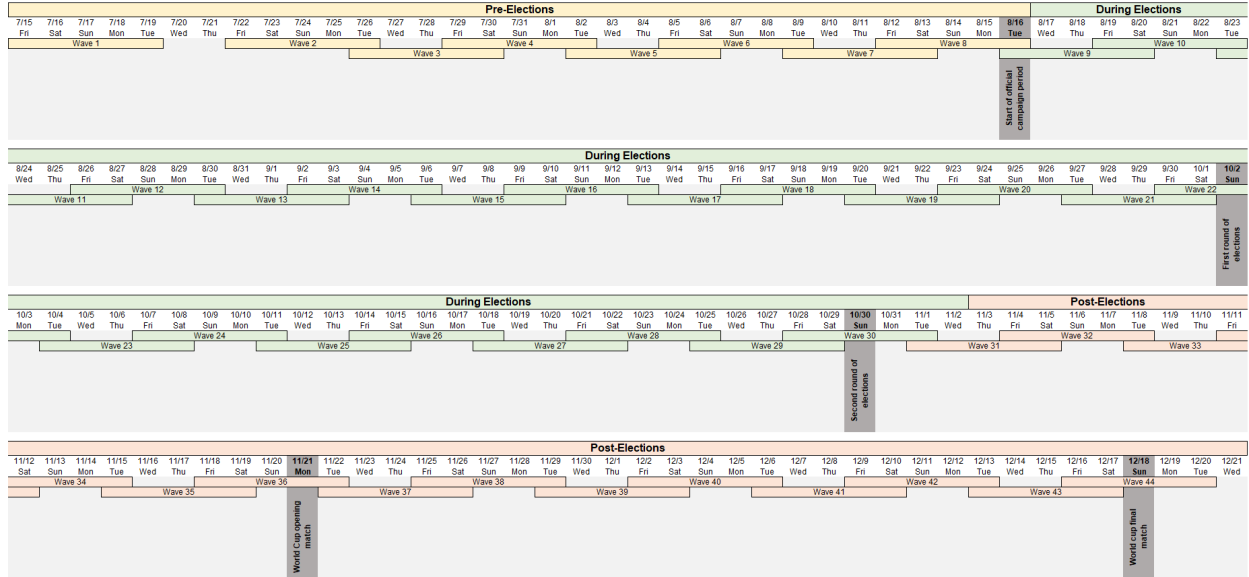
Pre-Elections

During Elections

| 7/15 | 7/16 | 7/17 | 7/18 | 7/19 | 7/20 | 7/21 | 7/22 | 7/23 | 7/24 | 7/25 | 7/26 | 7/27 | 7/28 | 7/29 | 7/30 | 7/31 | 8/1 | 8/2 | 8/3 | 8/4 | 8/5 | 8/6 | 8/7 | 8/8 | 8/9 | 8/10 | 8/11 | 8/12 | 8/13 | 8/14 | 8/15 | 8/16 | 8/17 | 8/18 | 8/19 | 8/20 | 8/21 | 8/22 | 8/23 |
|---|---|---|---|---|---|---|---|---|---|---|---|---|---|---|---|---|---|---|---|---|---|---|---|---|---|---|---|---|---|---|---|---|---|---|---|---|---|---|---|
| Fri | Sat | Sun | Mon | Tue | Wed | Thu | Fri | Sat | Sun | Mon | Tue | Wed | Thu | Fri | Sat | Sun | Mon | Tue | Wed | Thu | Fri | Sat | Sun | Mon | Tue | Wed | Thu | Fri | Sat | Sun | Mon | Tue | Wed | Thu | Fri | Sat | Sun | Mon | Tue |

Wave 1 Wave 2 Wave 3 Wave 4 Wave 5 Wave 6 Wave 7 Wave 8 Wave 9 Wave 10

Start of official campaign period

During Elections

| 8/24 | 8/25 | 8/26 | 8/27 | 8/28 | 8/29 | 8/30 | 8/31 | 9/1 | 9/2 | 9/3 | 9/4 | 9/5 | 9/6 | 9/7 | 9/8 | 9/9 | 9/10 | 9/11 | 9/12 | 9/13 | 9/14 | 9/15 | 9/16 | 9/17 | 9/18 | 9/19 | 9/20 | 9/21 | 9/22 | 9/23 | 9/24 | 9/25 | 9/26 | 9/27 | 9/28 | 9/29 | 9/30 | 10/1 | 10/2 |
|---|---|---|---|---|---|---|---|---|---|---|---|---|---|---|---|---|---|---|---|---|---|---|---|---|---|---|---|---|---|---|---|---|---|---|---|---|---|---|---|
| Wed | Thu | Fri | Sat | Sun | Mon | Tue | Wed | Thu | Fri | Sat | Sun | Mon | Tue | Wed | Thu | Fri | Sat | Sun | Mon | Tue | Wed | Thu | Fri | Sat | Sun | Mon | Tue | Wed | Thu | Fri | Sat | Sun | Mon | Tue | Wed | Thu | Fri | Sat | Sun |

Wave 11 Wave 12 Wave 13 Wave 14 Wave 15 Wave 16 Wave 17 Wave 18 Wave 19 Wave 20 Wave 21 Wave 22

First round of elections

During Elections

Post-Elections

| 10/3 | 10/4 | 10/5 | 10/6 | 10/7 | 10/8 | 10/9 | 10/10 | 10/11 | 10/12 | 10/13 | 10/14 | 10/15 | 10/16 | 10/17 | 10/18 | 10/19 | 10/20 | 10/21 | 10/22 | 10/23 | 10/24 | 10/25 | 10/26 | 10/27 | 10/28 | 10/29 | 10/30 | 10/31 | 11/1 | 11/2 | 11/3 | 11/4 | 11/5 | 11/6 | 11/7 | 11/8 | 11/9 | 11/10 | 11/11 |
|---|---|---|---|---|---|---|---|---|---|---|---|---|---|---|---|---|---|---|---|---|---|---|---|---|---|---|---|---|---|---|---|---|---|---|---|---|---|---|---|
| Mon | Tue | Wed | Thu | Fri | Sat | Sun | Mon | Tue | Wed | Thu | Fri | Sat | Sun | Mon | Tue | Wed | Thu | Fri | Sat | Sun | Mon | Tue | Wed | Thu | Fri | Sat | Sun | Mon | Tue | Wed | Thu | Fri | Sat | Sun | Mon | Tue | Wed | Thu | Fri |

Wave 23 Wave 24 Wave 25 Wave 26 Wave 27 Wave 28 Wave 29 Wave 30 Wave 31 Wave 32 Wave 33

Second round of elections

Post-Elections

| 11/12 | 11/13 | 11/14 | 11/15 | 11/16 | 11/17 | 11/18 | 11/19 | 11/20 | 11/21 | 11/22 | 11/23 | 11/24 | 11/25 | 11/26 | 11/27 | 11/28 | 11/29 | 11/30 | 12/1 | 12/2 | 12/3 | 12/4 | 12/5 | 12/6 | 12/7 | 12/8 | 12/9 | 12/10 | 12/11 | 12/12 | 12/13 | 12/14 | 12/15 | 12/16 | 12/17 | 12/18 | 12/19 | 12/20 | 12/21 |
|---|---|---|---|---|---|---|---|---|---|---|---|---|---|---|---|---|---|---|---|---|---|---|---|---|---|---|---|---|---|---|---|---|---|---|---|---|---|---|---|
| Sat | Sun | Mon | Tue | Wed | Thu | Fri | Sat | Sun | Mon | Tue | Wed | Thu | Fri | Sat | Sun | Mon | Tue | Wed | Thu | Fri | Sat | Sun | Mon | Tue | Wed | Thu | Fri | Sat | Sun | Mon | Tue | Wed | Thu | Fri | Sat | Sun | Mon | Tue | Wed |

Wave 34 Wave 35 Wave 36 Wave 37 Wave 38 Wave 39 Wave 40 Wave 41 Wave 42 Wave 43 Wave 44

World Cup opening match

World cup final match